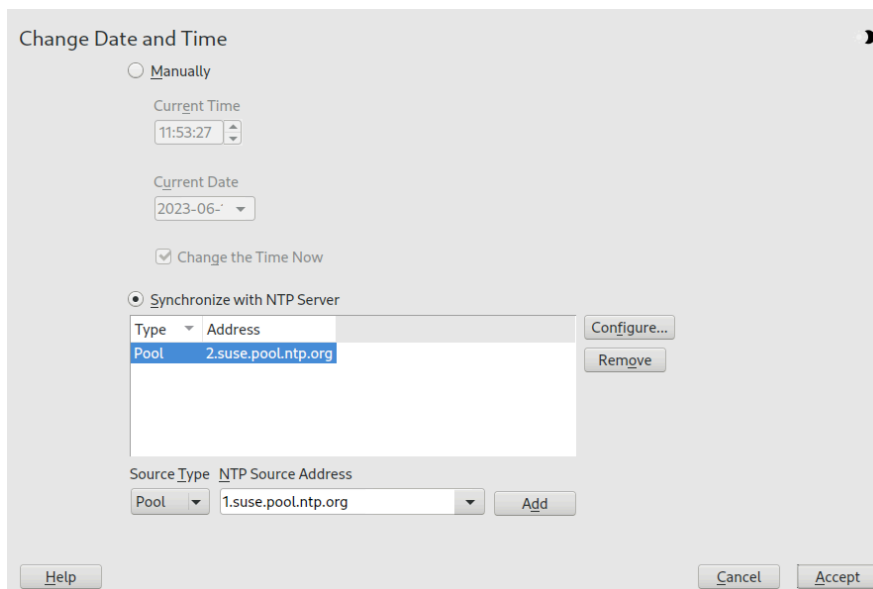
Change Date and Time

Manually

Current Time

11:53:27

Current Date

2023-06-1

Change the Time Now

Synchronize with NTP Server

| Type | Address |
|---|---|
| Pool | 2.suse.pool.ntp.org |

Configure...

Remove

Source Type NTP Source Address

Pool

1.suse.pool.ntp.org

Add

Help

Cancel

Accept